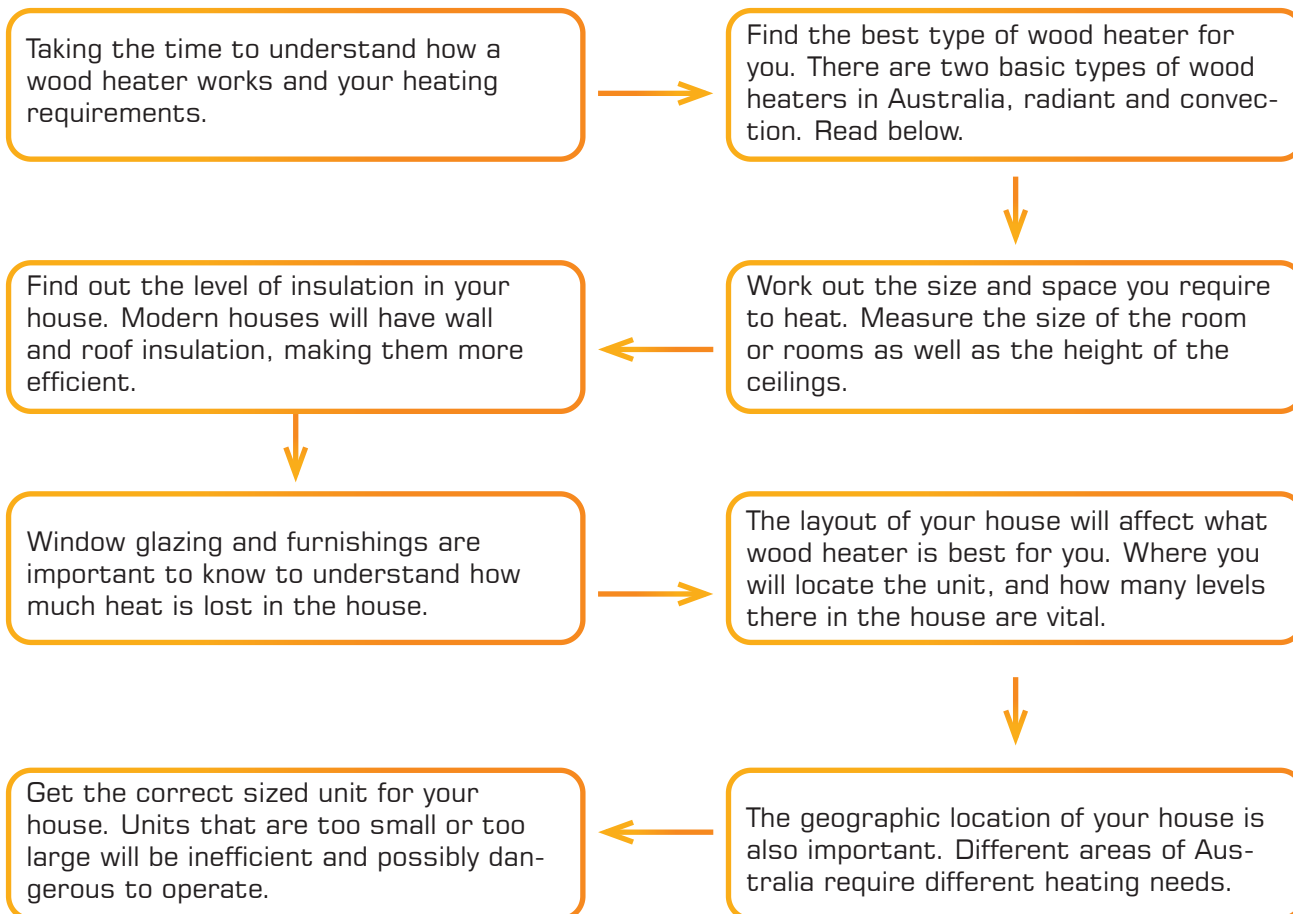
Taking the time to understand how a wood heater works and your heating requirements.

Find the best type of wood heater for you. There are two basic types of wood heaters in Australia, radiant and convection. Read below.

Work out the size and space you require to heat. Measure the size of the room or rooms as well as the height of the ceilings.

Find out the level of insulation in your house. Modern houses will have wall and roof insulation, making them more efficient.

Window glazing and furnishings are important to know to understand how much heat is lost in the house.

The layout of your house will affect what wood heater is best for you. Where you will locate the unit, and how many levels there in the house are vital.

The geographic location of your house is also important. Different areas of Australia require different heating needs.

Get the correct sized unit for your house. Units that are too small or too large will be inefficient and possibly dangerous to operate.